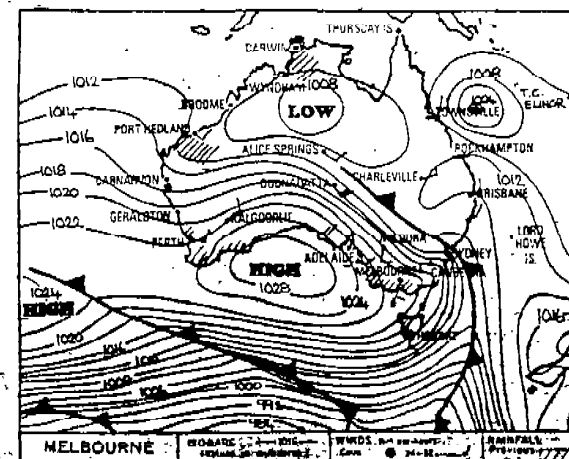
THURSDAY IS.
DARWIN
WYNDHAM
1008
LOW
BROOME
1012
1014
1016
PORT HEDLAND
ALICE SPRINGS
1018
CARNARVON
1020
GERALDTON
1022
PERTH
KALGOORLIE
OODNADATTA
CHARLEVILLE
1008
1004
T.C. ELINOR
TOWNSVILLE
ROCKHAMPTON
1012
BRISBANE
LORD HOWE IS.
MILDURA
SYDNEY
CANBERRA
ADELAIDE
MELBOURNE
HIGH
1028
1024
HIGH
1004
1020
1016
1012
1008
1004
1000
996
1016
MELBOURNE
ISOBARS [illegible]
WINDS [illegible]
RAINFALL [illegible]